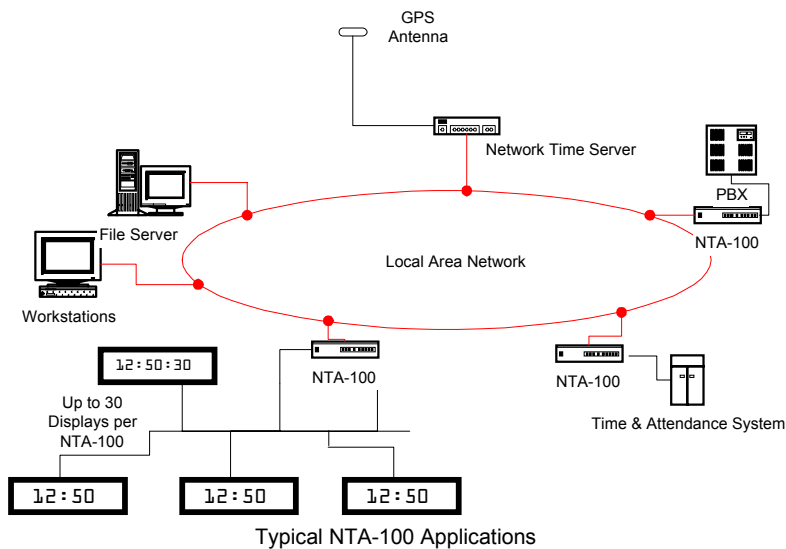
GPS
Antenna

Network Time Server

PBX

NTA-100

File Server

Local Area Network

Workstations

12:50:30

NTA-100

NTA-100

Up to 30
Displays per
NTA-100

Time & Attendance System

12:50

12:50

12:50

Typical NTA-100 Applications